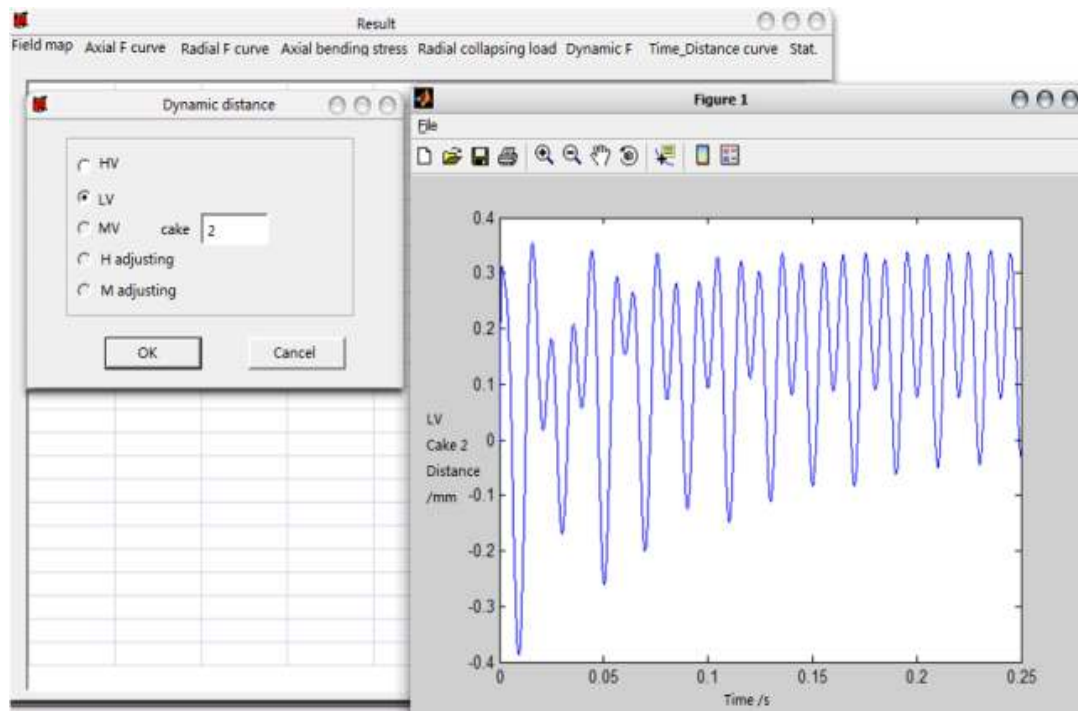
Result

Field map Axial F curve Radial F curve Axial bending stress Radial collapsing load Dynamic F Time_Distance curve Stat.

Dynamic distance

HV
LV
MV cake 2
H adjusting
M adjusting

OK Cancel

Figure 1

File

0.4
0.3
0.2
0.1
0
-0.1
-0.2
-0.3
-0.4

LV
Cake 2
Distance
/mm

0 0.05 0.1 0.15 0.2 0.25

Time /s